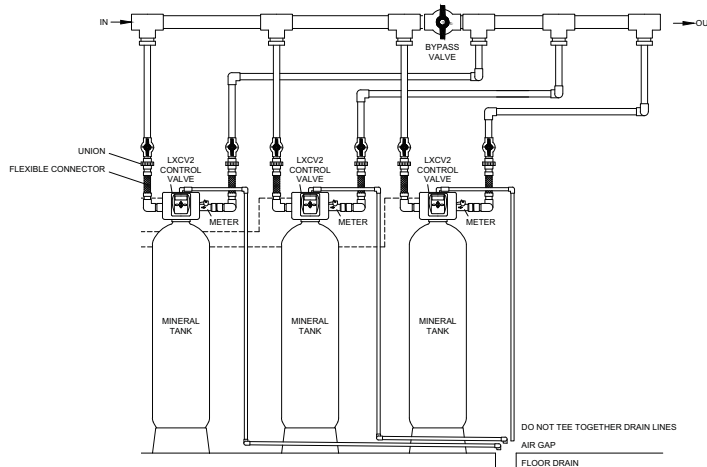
IN

OU

BYPASS VALVE

UNION

FLEXIBLE CONNECTOR

LXCV2 CONTROL VALVE

METER

LXCV2 CONTROL VALVE

METER

LXCV2 CONTROL VALVE

METER

MINERAL TANK

MINERAL TANK

MINERAL TANK

DO NOT TEE TOGETHER DRAIN LINES

AIR GAP

FLOOR DRAIN